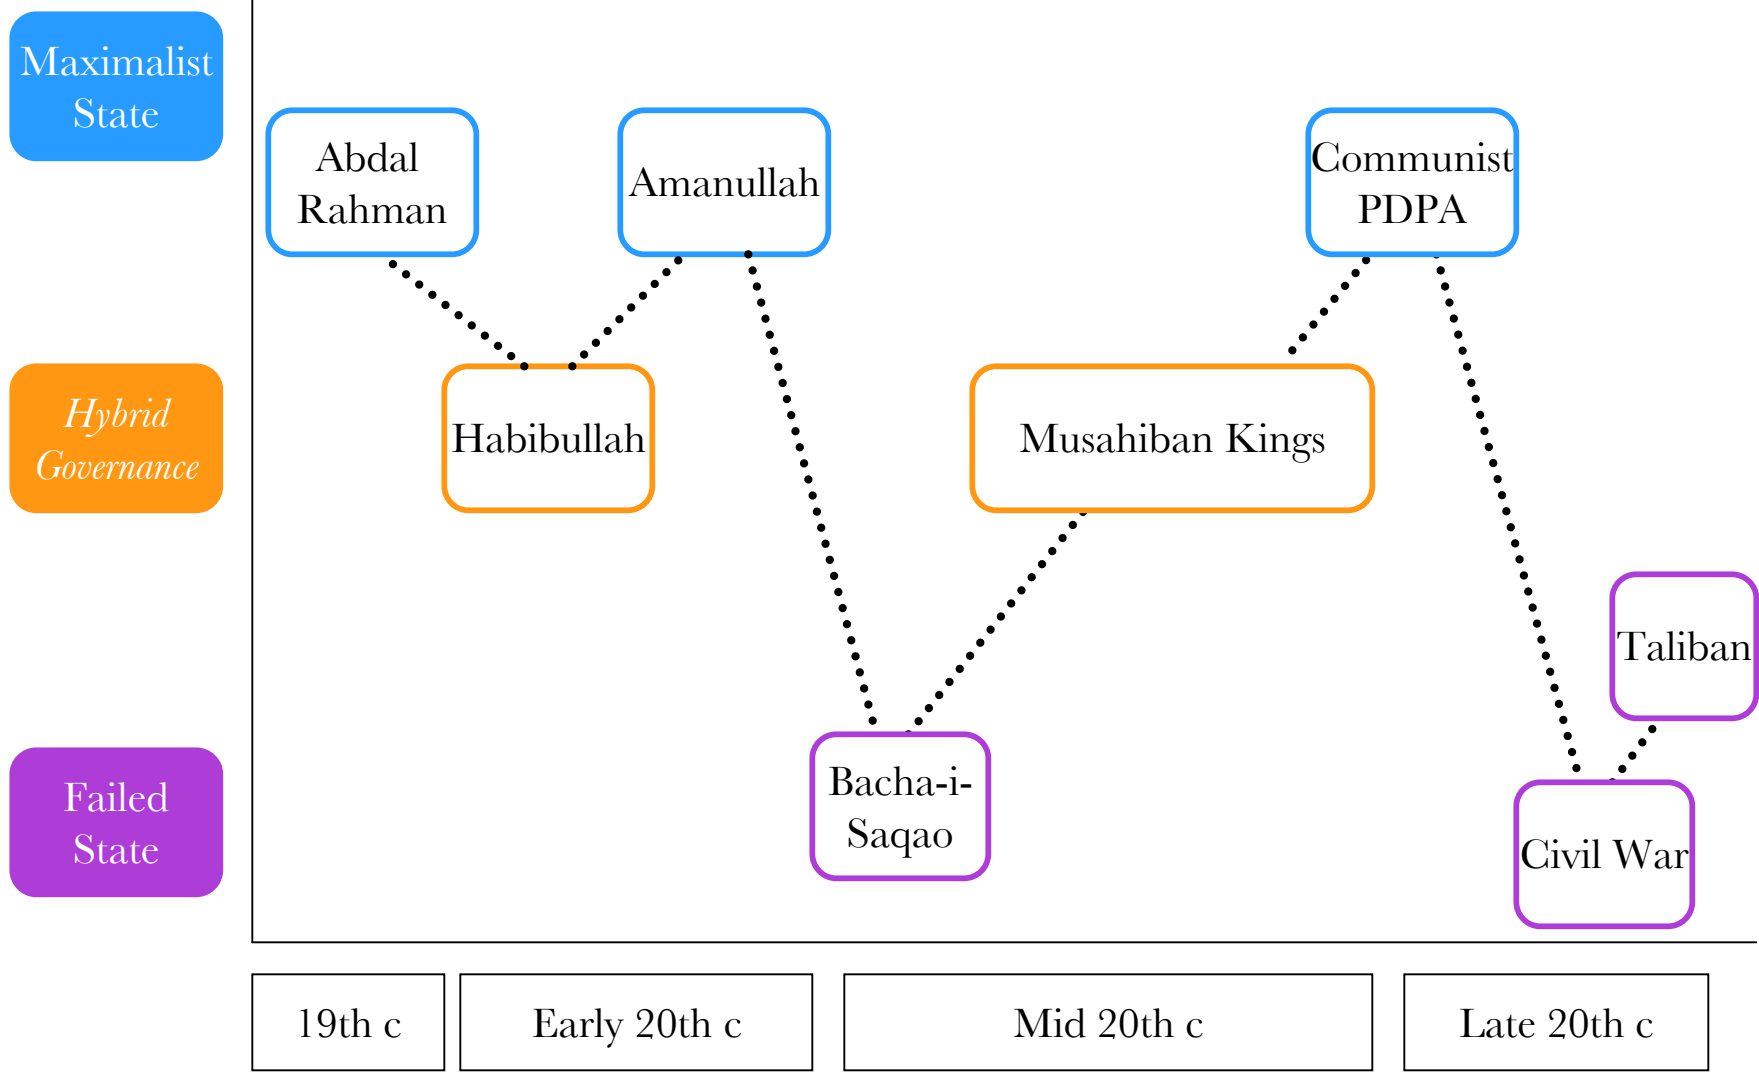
Maximalist State

Hybrid Governance

Failed State

Abdal Rahman

Amanullah

Communist PDPA

Habibullah

Musahiban Kings

Taliban

Bacha-i-Saqao

Civil War

19th c

Early 20th c

Mid 20th c

Late 20th c